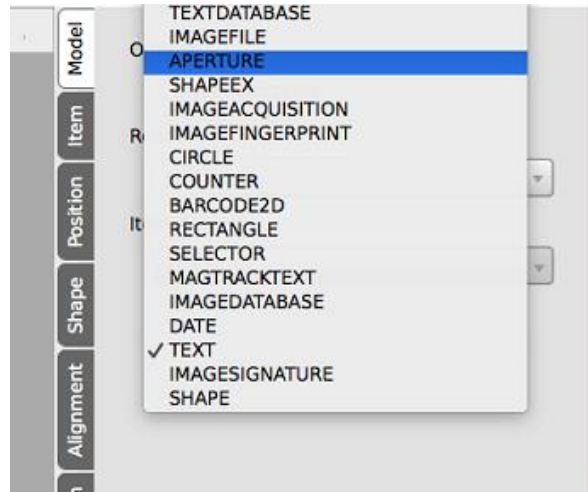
Model
Item
Position
Shape
Alignment
O
Re
It
TEXTDATABASE
IMAGEFILE
APERTURE
SHAPEEX
IMAGEACQUISITION
IMAGEFINGERPRINT
CIRCLE
COUNTER
BARCODE2D
RECTANGLE
SELECTOR
MAGTRACKTEXT
IMAGEDATABASE
DATE
✓ TEXT
IMAGESIGNATURE
SHAPE